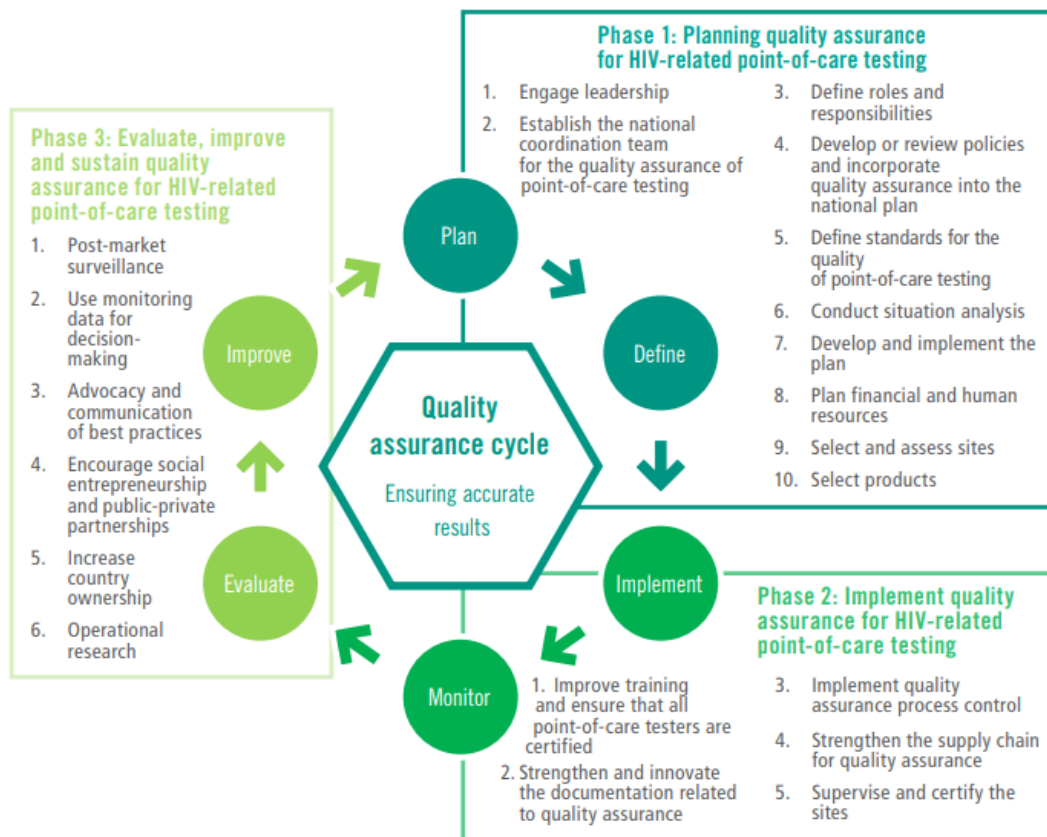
Phase 1: Planning quality assurance for HIV-related point-of-care testing

1. Engage leadership
2. Establish the national coordination team for the quality assurance of point-of-care testing
3. Define roles and responsibilities
4. Develop or review policies and incorporate quality assurance into the national plan
5. Define standards for the quality of point-of-care testing
6. Conduct situation analysis
7. Develop and implement the plan
8. Plan financial and human resources
9. Select and assess sites
10. Select products

Phase 3: Evaluate, improve and sustain quality assurance for HIV-related point-of-care testing

1. Post-market surveillance
2. Use monitoring data for decision-making
3. Advocacy and communication of best practices
4. Encourage social entrepreneurship and public-private partnerships
5. Increase country ownership
6. Operational research

Plan

Define

Implement

Monitor

Evaluate

Improve

Quality assurance cycle

Ensuring accurate results

Phase 2: Implement quality assurance for HIV-related point-of-care testing

1. Improve training and ensure that all point-of-care testers are certified
2. Strengthen and innovate the documentation related to quality assurance
3. Implement quality assurance process control
4. Strengthen the supply chain for quality assurance
5. Supervise and certify the sites